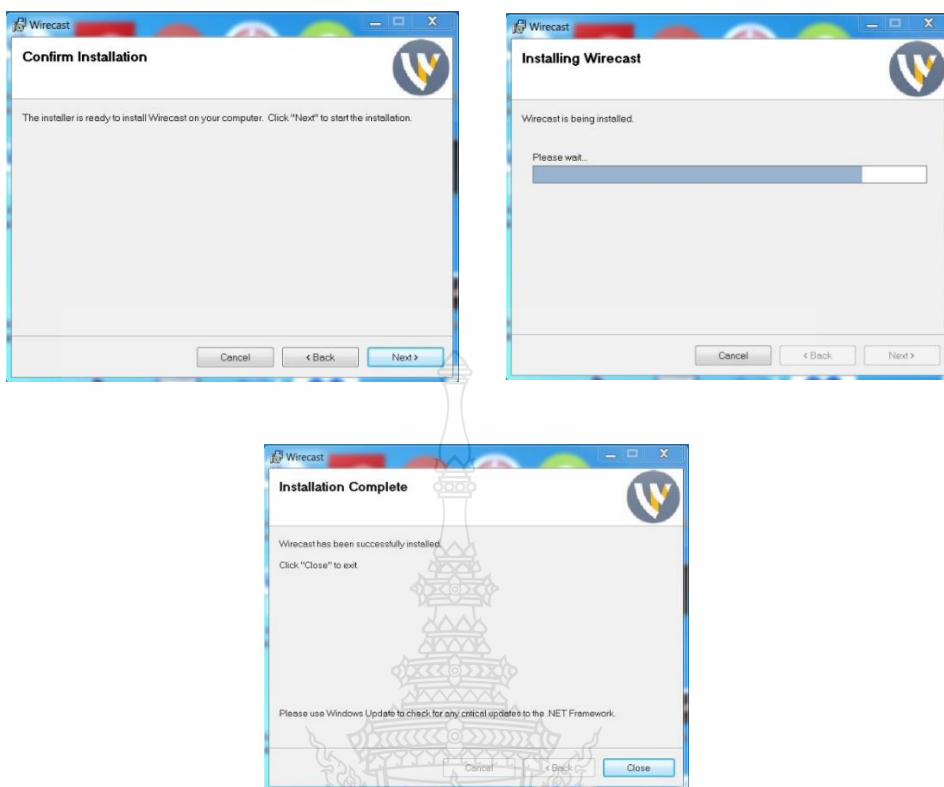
Wirecast

Confirm Installation

The installer is ready to install Wirecast on your computer. Click "Next" to start the installation.

Cancel
< Back
Next >

Wirecast

Installing Wirecast

Wirecast is being installed.

Please wait...

Cancel
< Back
Next >

Wirecast

Installation Complete

Wirecast has been successfully installed.

Click "Close" to exit.

Please use Windows Update to check for any critical updates to the .NET Framework.

Cancel
< Back
Close